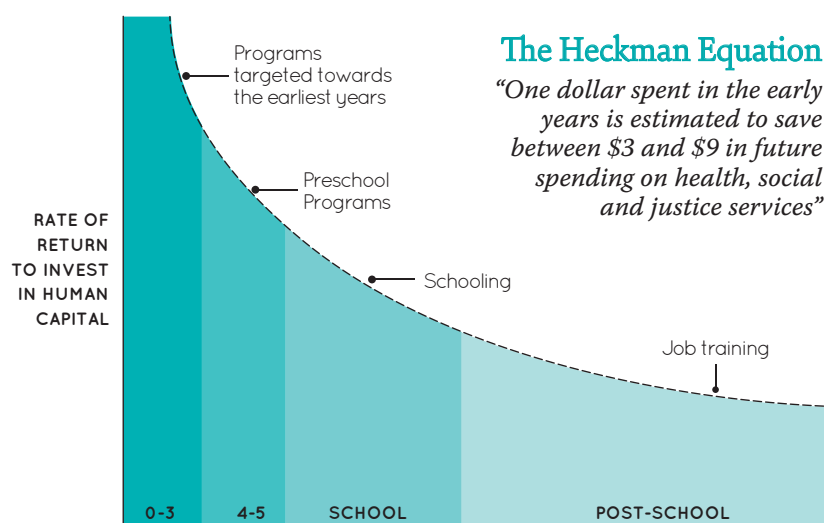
The Heckman Equation

"One dollar spent in the early years is estimated to save between \$3 and \$9 in future spending on health, social and justice services"

RATE OF RETURN TO INVEST IN HUMAN CAPITAL

Programs targeted towards the earliest years

Preschool Programs

Schooling

Job training

0-3

4-5

SCHOOL

POST-SCHOOL